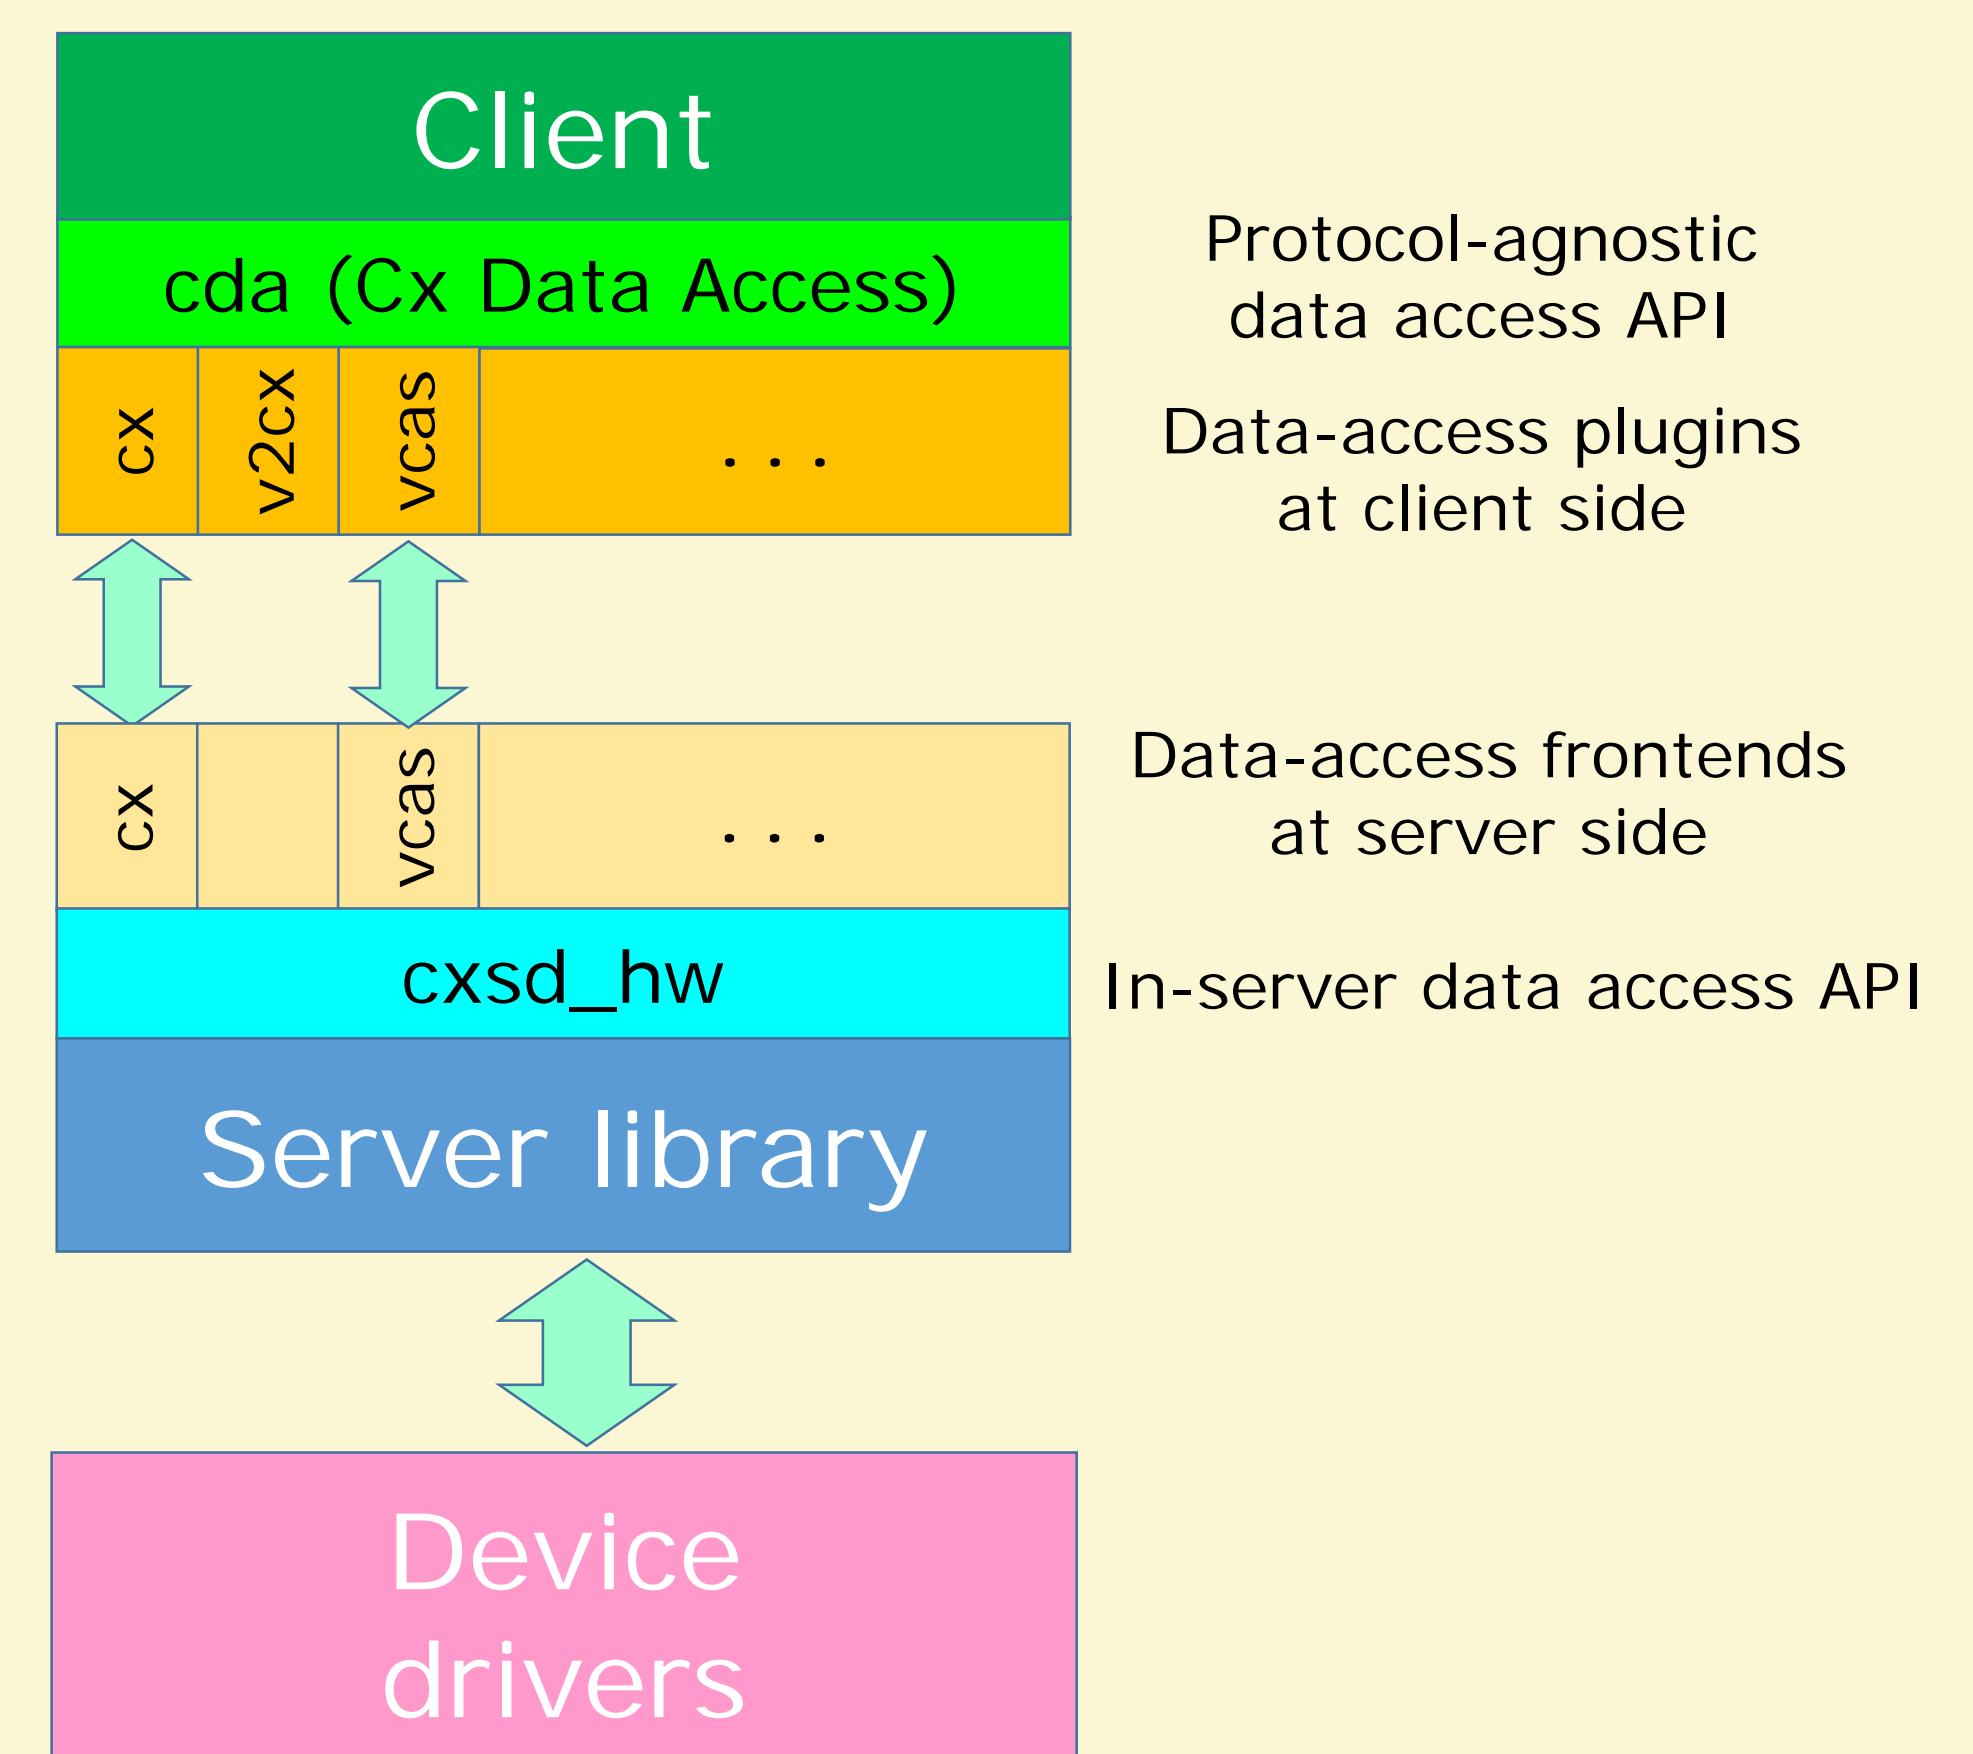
Client

cda (Cx Data Access)

Protocol-agnostic data access API

cx

v2cx

vcas

. . .

Data-access plugins at client side

cx

vcas

. . .

Data-access frontends at server side

cxsd_hw

In-server data access API

Server library

Device drivers